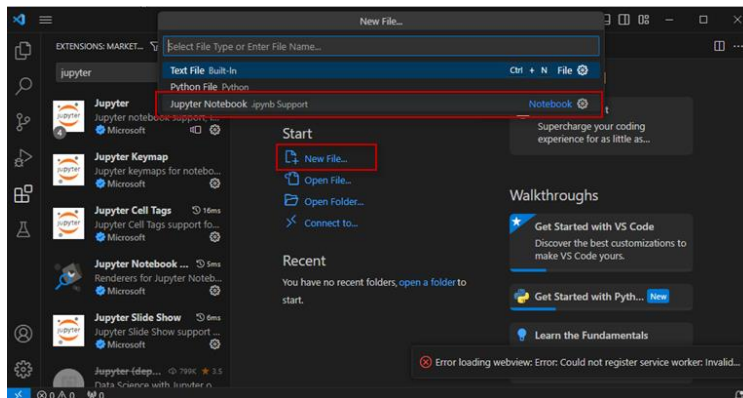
New File...

Select File Type or Enter File Name...

Text File Built-In Ctrl + N File

Python File Python

Jupyter Notebook .ipynb Support Notebook

EXTENSIONS: MARKET...

jupyter

Jupyter
Jupyter notebook support, i...
Microsoft

4

Jupyter Keymap
Jupyter keymaps for notebo...
Microsoft

Jupyter Cell Tags 16ms
Jupyter Cell Tags support fo...
Microsoft

Jupyter Notebook ... 5ms
Renderers for Jupyter Noteb...
Microsoft

Jupyter Slide Show 6ms
Jupyter Slide Show support ...
Microsoft

Jupyter (dep... 789K 3.5
Data Science with Jupyter o...

Start

New File...

Open File...

Open Folder...

Connect to...

Recent

You have no recent folders, open a folder to start.

Supercharge your coding experience for as little as...

Walkthroughs

Get Started with VS Code
Discover the best customizations to make VS Code yours.

Get Started with Pyth... New

Learn the Fundamentals

Error loading webview: Error: Could not register service worker: Invalid...

0 0 0